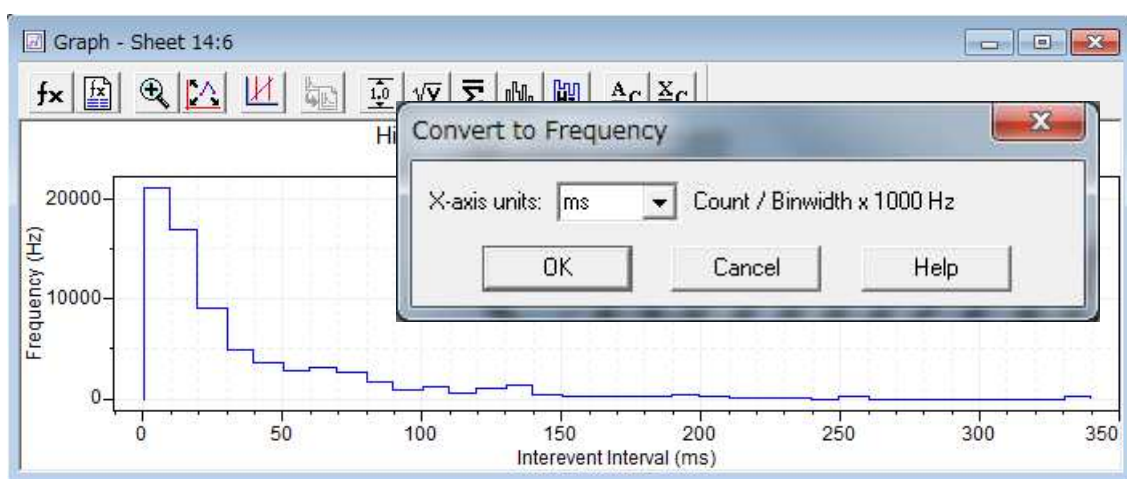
Graph - Sheet 14:6

fx

1.0

√y

Σ

A C

X C

Hi

Convert to Frequency

X-axis units: ms

Count / Binwidth x 1000 Hz

OK

Cancel

Help

20000

10000

0

Frequency (Hz)

0

50

100

150

200

250

300

350

Interevent Interval (ms)